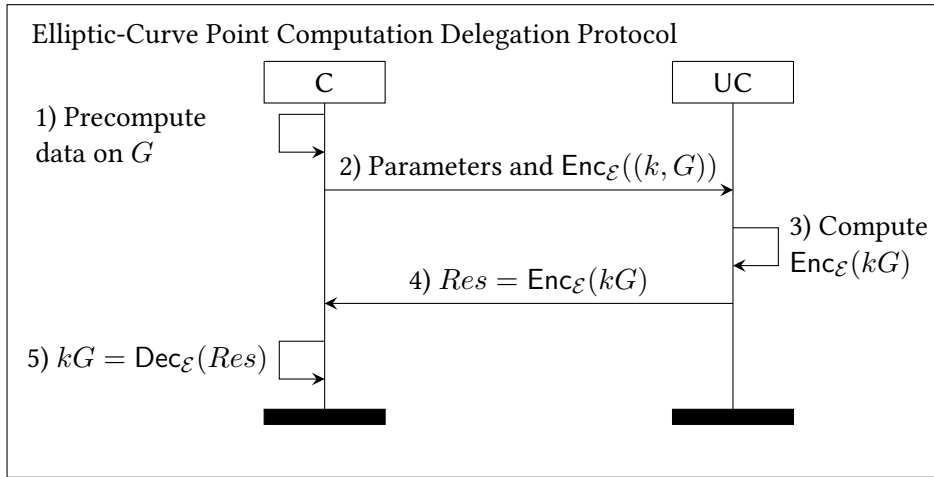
Elliptic-Curve Point Computation Delegation Protocol

C

UC

1) Precompute data on $G$

2) Parameters and $\mathsf{Enc}_{\mathcal{E}}((k, G))$

3) Compute $\mathsf{Enc}_{\mathcal{E}}(kG)$

4) $Res = \mathsf{Enc}_{\mathcal{E}}(kG)$

5) $kG = \mathsf{Dec}_{\mathcal{E}}(Res)$